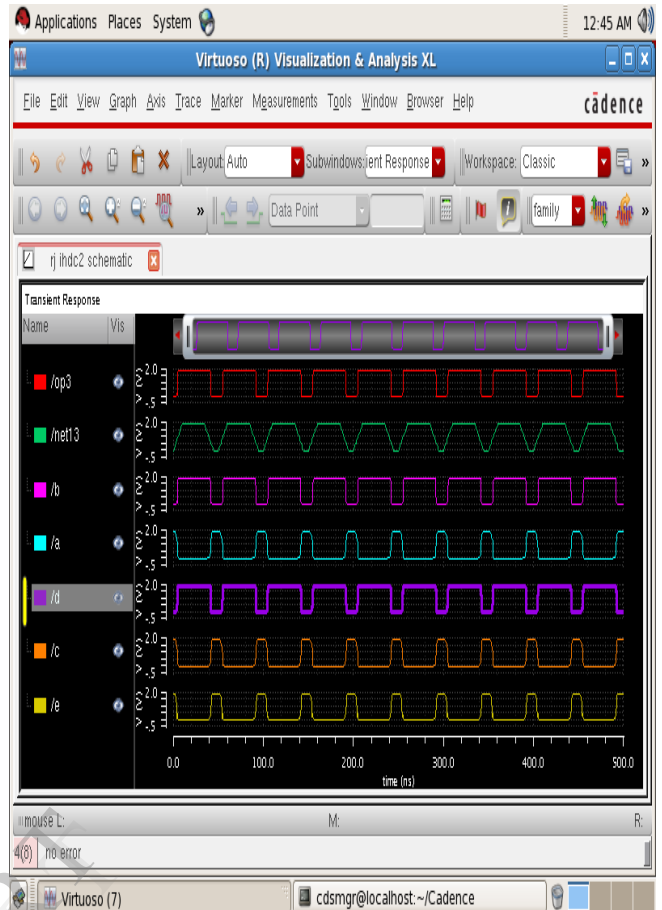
Applications Places System

12:45 AM

Virtuoso (R) Visualization & Analysis XL

File Edit View Graph Axis Trace Marker Measurements Tools Window Browser Help

cādence

Layout: Auto Subwindows: ient Response Workspace: Classic

Data Point

family

rj ihdc2 schematic

Transient Response

Name Vis

/op3
/net13
/b
/a
/d
/c
/e

2.0
-.5

2.0
-.5

2.0
-.5

2.0
-.5

2.0
-.5

2.0
-.5

2.0
-.5

0.0 100.0 200.0 300.0 400.0 500.0
time (ns)

mouse L: M: R:

4(8) no error

Virtuoso (7)

cdsmgr@localhost:~/Cadence